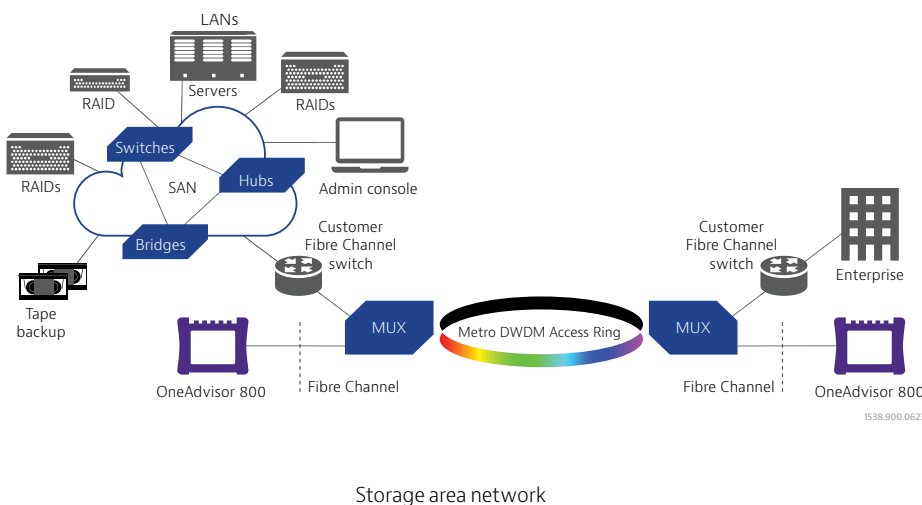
LANs

RAID

Servers

RAIDs

Switches

RAIDs

SAN

Hubs

Admin console

Bridges

Customer Fibre Channel switch

Customer Fibre Channel switch

Enterprise

Tape backup

MUX

Metro DWDM Access Ring

MUX

OneAdvisor 800

Fibre Channel

Fibre Channel

OneAdvisor 800

1538.900.062

Storage area network